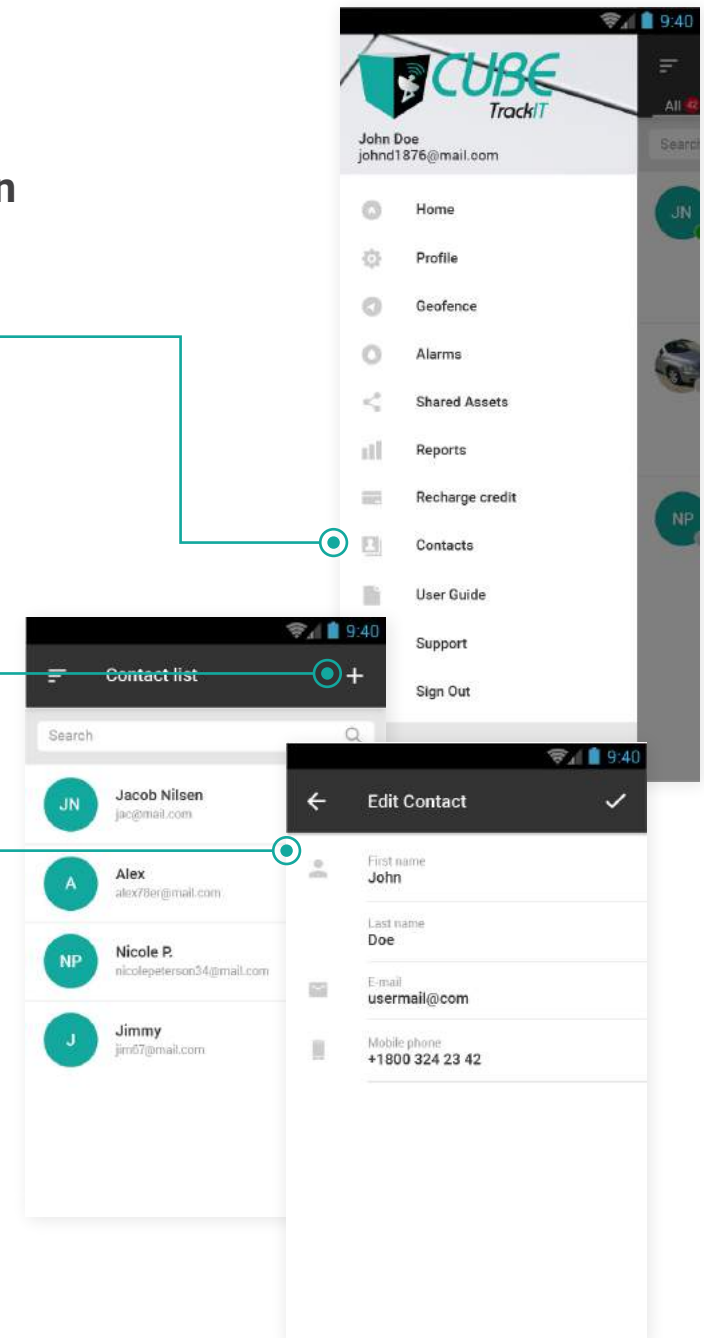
n

9:40

CUBE
TrackIT

John Doe
johnd1876@mail.com

All 42

Search

JN

NP

Home
Profile
Geofence
Alarms
Shared Assets
Reports
Recharge credit
Contacts
User Guide
Support
Sign Out

9:40

Contact list +

Search

JN Jacob Nilsen
jac@mail.com

A Alex
alex78er@mail.com

NP Nicole P.
nicolepeterson34@mail.com

J Jimmy
jim67@mail.com

9:40

Edit Contact

First name
John

Last name
Doe

E-mail
usermail@com

Mobile phone
+1800 324 23 42